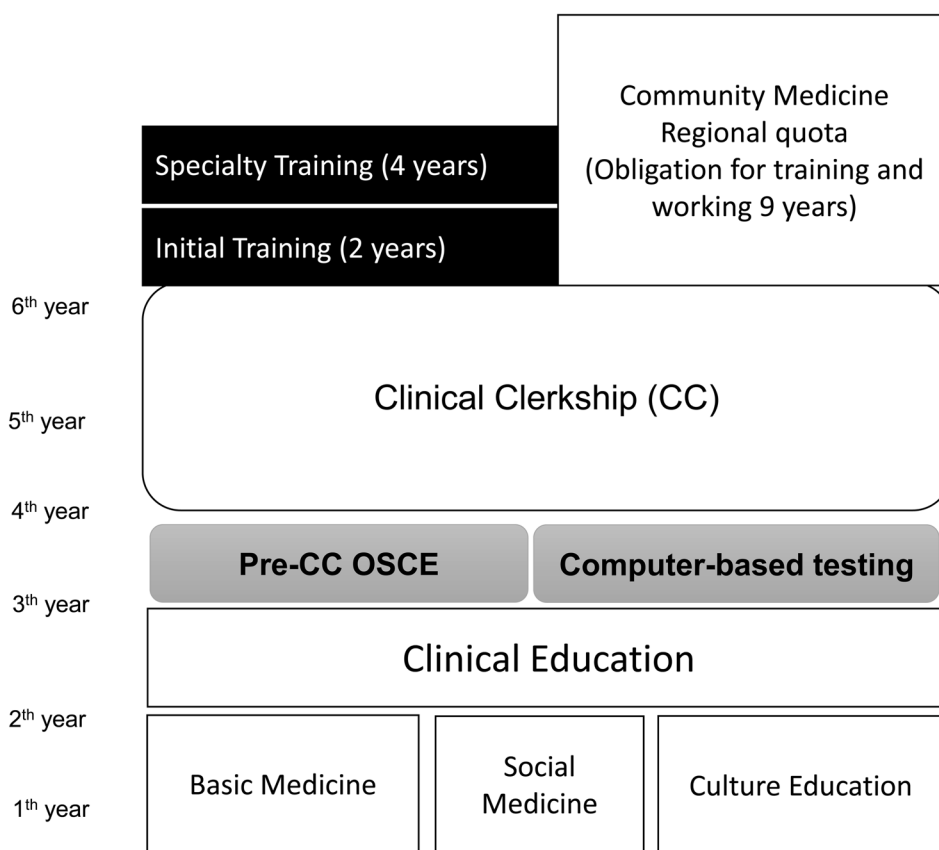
Community Medicine
Regional quota
(Obligation for training and working 9 years)

Specialty Training (4 years)

Initial Training (2 years)

6th year

Clinical Clerkship (CC)

5th year

4th year

Pre-CC OSCE

Computer-based testing

3th year

Clinical Education

2th year

Basic Medicine

Social Medicine

Culture Education

1th year